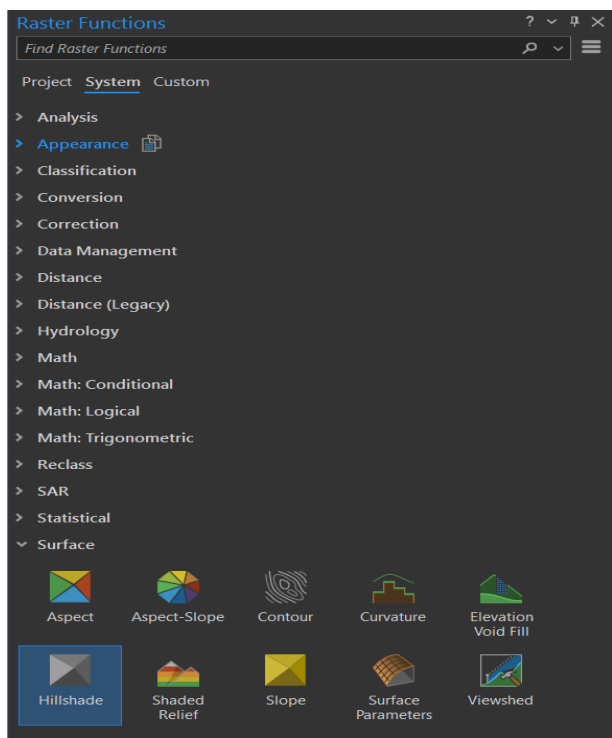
Raster Functions ? ⌄ ✕

Find Raster Functions

Project System Custom

Analysis
Appearance
Classification
Conversion
Correction
Data Management
Distance
Distance (Legacy)
Hydrology
Math
Math: Conditional
Math: Logical
Math: Trigonometric
Reclass
SAR
Statistical
Surface

Aspect
Aspect-Slope
Contour
Curvature
Elevation Void Fill
Hillshade
Shaded Relief
Slope
Surface Parameters
Viewshed